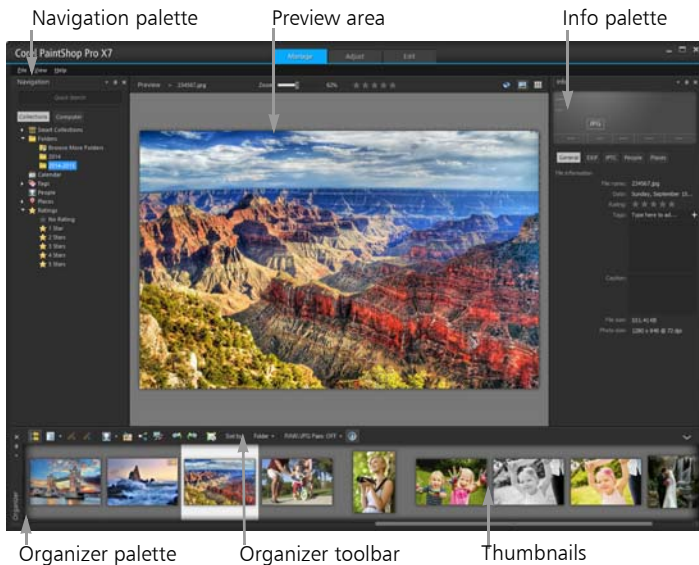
Navigation palette

Preview area

Info palette

Corel PaintShop Pro X7

Manage

Adjust

Edit

File View Help

Navigation

Quick Search

Collections

Computer

Smart Collections

Folders

Browse More Folders

2014

2014-2015

Calendar

Tags

People

Places

Ratings

No Rating

1 Star

2 Stars

3 Stars

4 Stars

5 Stars

Preview

234567.jpg

Zoom

62%

Info

JPG

General

EXIF

IPTC

People

Places

File information

File name:

234567.jpg

Date:

Sunday, September 10...

Rating:

Tags:

Type here to ad...

Caption:

File size:

551.41 KB

Photo size:

1280 x 848 @ 72 dpi

Sort by:

Folder

RAW/JPG Pairs: OFF

Organizer

Organizer palette

Organizer toolbar

Thumbnails